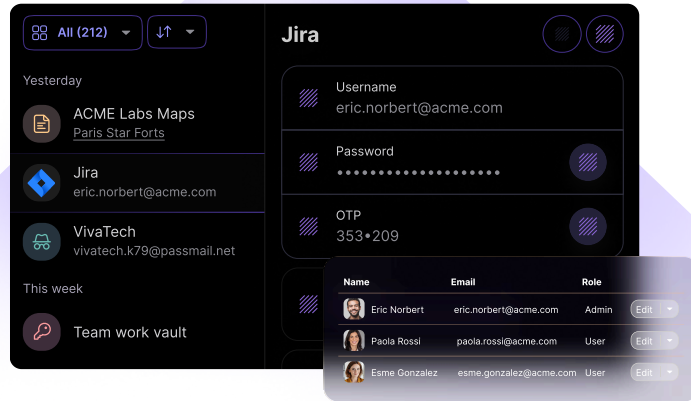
All (212)

Yesterday

ACME Labs Maps
Paris Star Forts

Jira
eric.norbert@acme.com

VivaTech
vivatech.k79@passmail.net

This week

Team work vault

Jira

Username
eric.norbert@acme.com

Password
••••••••••••••••••••••

OTP
353•209

| Name | Email | Role | |
|---|---|---|---|
| Eric Norbert | eric.norbert@acme.com | Admin | Edit |
| Paola Rossi | paola.rossi@acme.com | User | Edit |
| Esme Gonzalez | esme.gonzalez@acme.com | User | Edit |